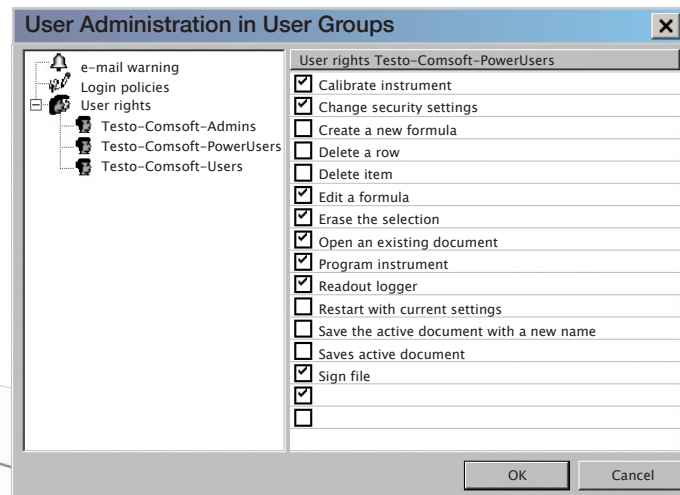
User Administration in User Groups

e-mail warning
Login policies
User rights
Testo-Comsoft-Admins
Testo-Comsoft-PowerUsers
Testo-Comsoft-Users

User rights Testo-Comsoft-PowerUsers
☑ Calibrate instrument
☑ Change security settings
☐ Create a new formula
☐ Delete a row
☐ Delete item
☑ Edit a formula
☑ Erase the selection
☑ Open an existing document
☑ Program instrument
☑ Readout logger
☐ Restart with current settings
☐ Save the active document with a new name
☐ Saves active document
☑ Sign file
☑
☐

OK
Cancel